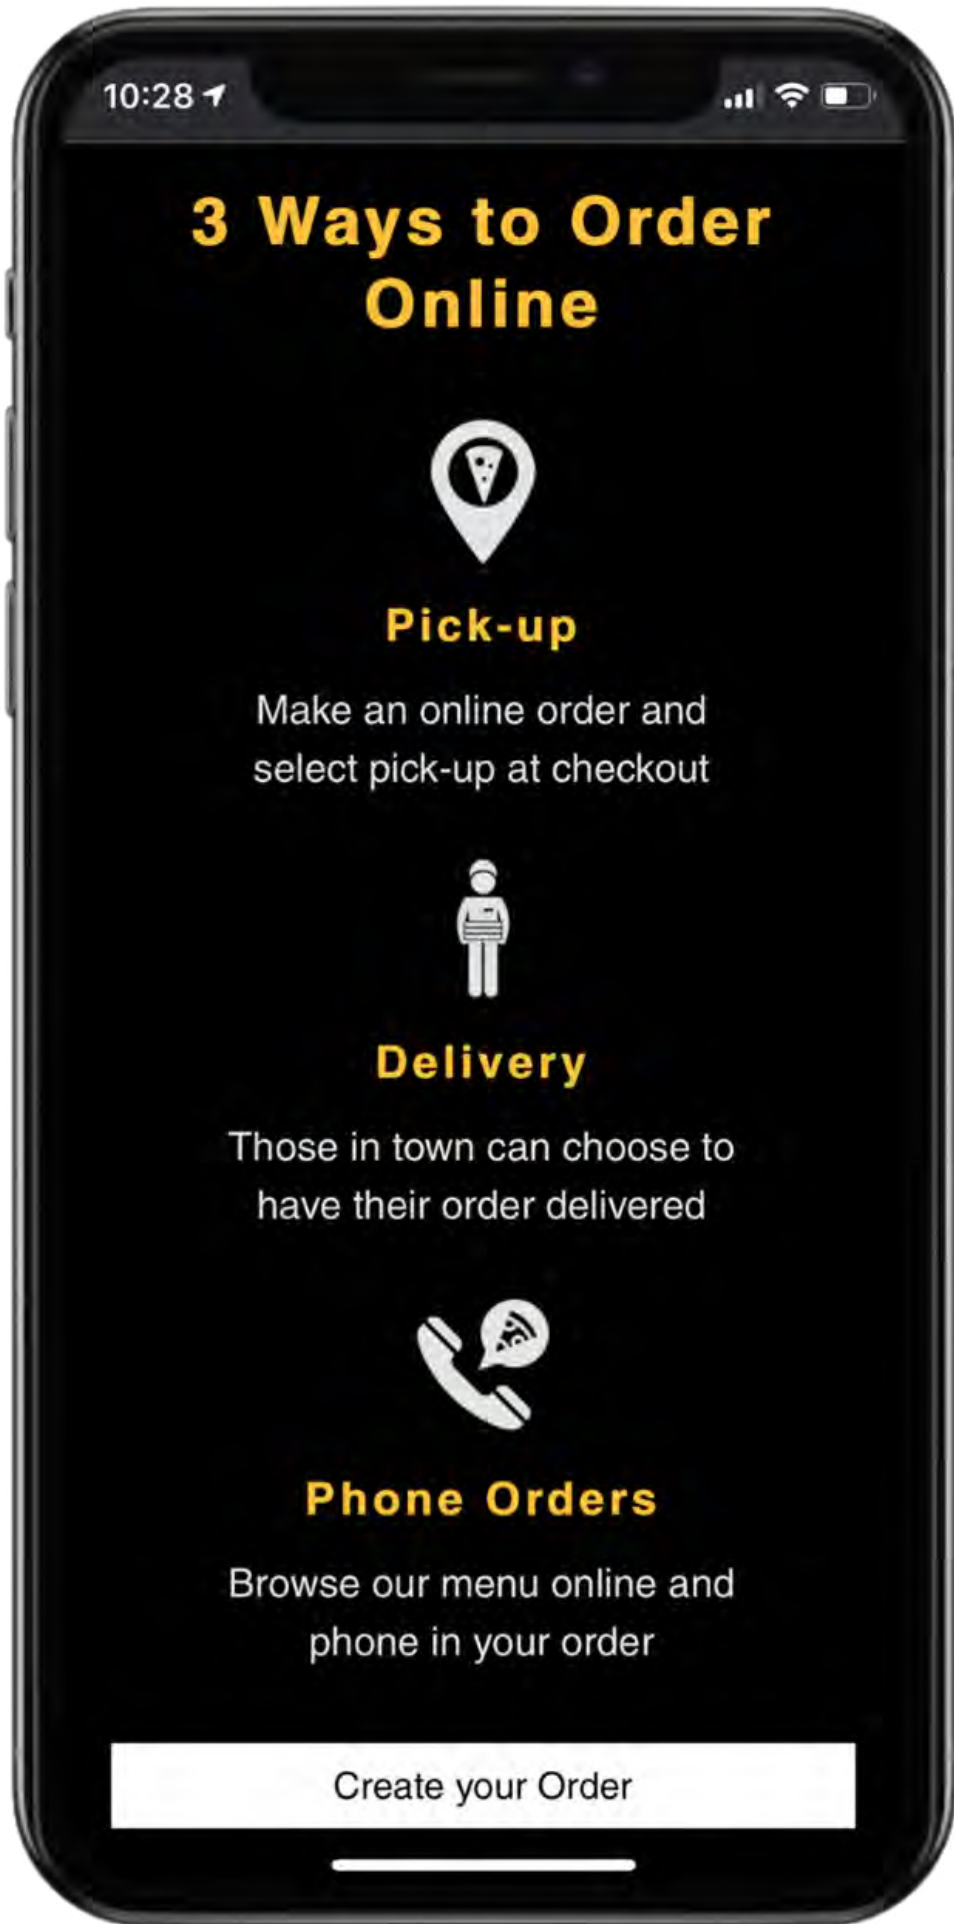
10:28

3 Ways to Order Online

Pick-up

Make an online order and select pick-up at checkout

Delivery

Those in town can choose to have their order delivered

Phone Orders

Browse our menu online and phone in your order

Create your Order